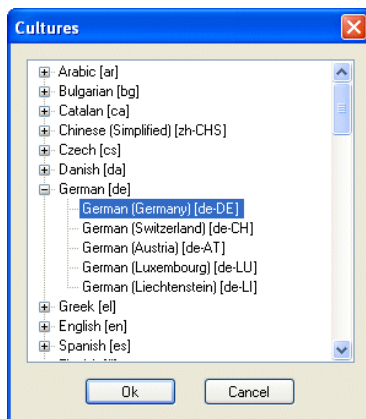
Cultures

Arabic [ar]
Bulgarian [bg]
Catalan [ca]
Chinese (Simplified) [zh-CHS]
Czech [cs]
Danish [da]
German [de]
German (Germany) [de-DE]
German (Switzerland) [de-CH]
German (Austria) [de-AT]
German (Luxembourg) [de-LU]
German (Liechtenstein) [de-LI]
Greek [el]
English [en]
Spanish [es]
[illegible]

Ok
Cancel